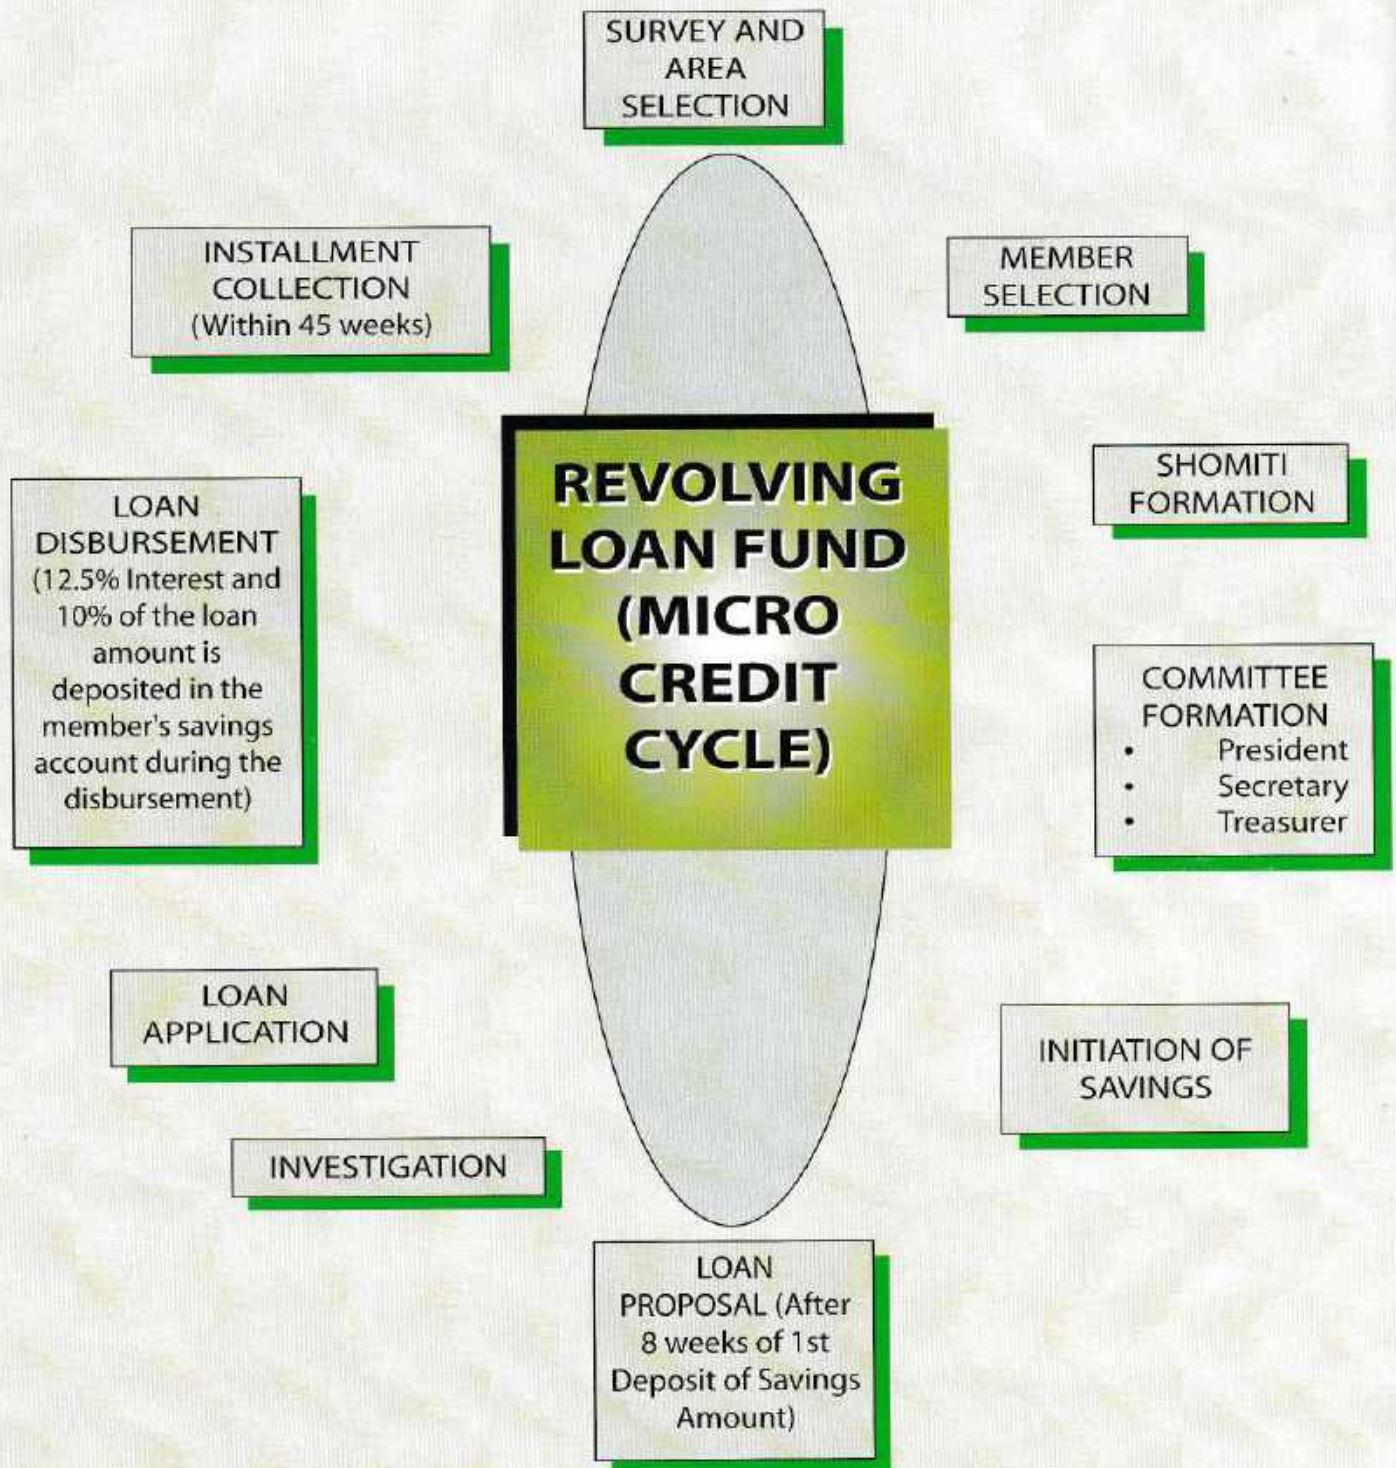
SURVEY AND AREA SELECTION

MEMBER SELECTION

SHOMITI FORMATION

COMMITTEE FORMATION
• President
• Secretary
• Treasurer

INITIATION OF SAVINGS

LOAN PROPOSAL (After 8 weeks of 1st Deposit of Savings Amount)

INVESTIGATION

LOAN APPLICATION

LOAN DISBURSEMENT (12.5% Interest and 10% of the loan amount is deposited in the member's savings account during the disbursement)

INSTALLMENT COLLECTION (Within 45 weeks)

REVOLVING LOAN FUND (MICRO CREDIT CYCLE)